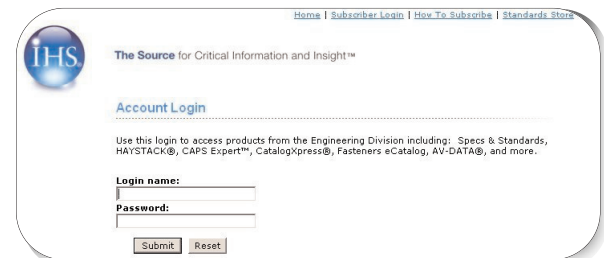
Home | Subscriber Login | How To Subscribe | Standards Store

IHS

The Source for Critical Information and Insight™

Account Login

Use this login to access products from the Engineering Division including: Specs & Standards, HAYSTACK®, CAPS Expert™, CatalogXpress®, Fasteners eCatalog, AV-DATA®, and more.

Login name:

Password:

Submit Reset